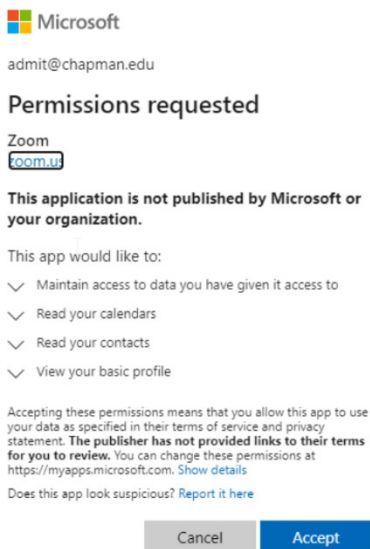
Microsoft

admit@chapman.edu

Permissions requested

Zoom
zoom.us

This application is not published by Microsoft or your organization.

This app would like to:

Maintain access to data you have given it access to

Read your calendars

Read your contacts

View your basic profile

Accepting these permissions means that you allow this app to use your data as specified in their terms of service and privacy statement. The publisher has not provided links to their terms for you to review. You can change these permissions at https://myapps.microsoft.com. Show details

Does this app look suspicious? Report it here

Cancel Accept